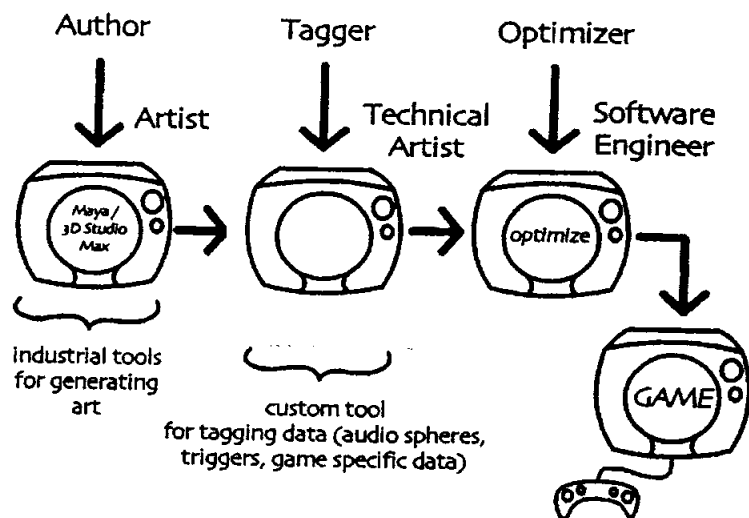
Author

Artist

Tagger

Technical Artist

Optimizer

Software Engineer

Maya / 3D Studio Max

optimize

GAME

industrial tools for generating art

custom tool for tagging data (audio spheres, triggers, game specific data)